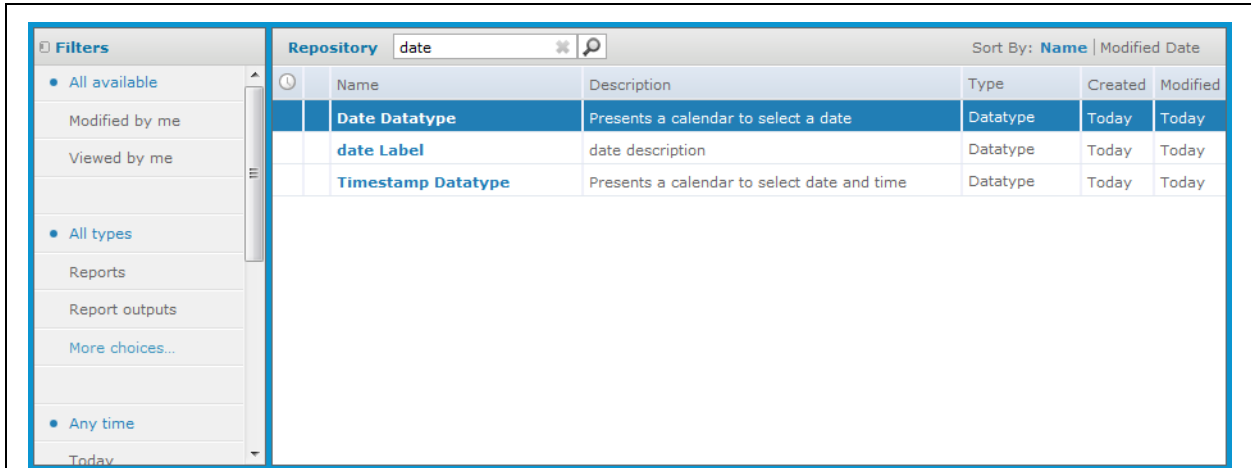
Filters

All available
Modified by me
Viewed by me

All types
Reports
Report outputs
More choices...

Any time
Today

Repository date

Sort By: Name | Modified Date

| | Name | Description | Type | Created | Modified |
|---|---|---|---|---|---|
| | Date Datatype | Presents a calendar to select a date | Datatype | Today | Today |
| | date Label | date description | Datatype | Today | Today |
| | Timestamp Datatype | Presents a calendar to select date and time | Datatype | Today | Today |